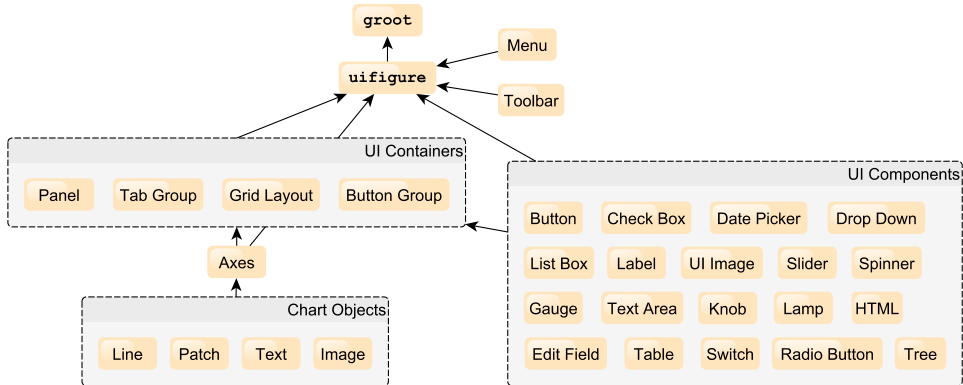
groot

uifigure

Menu

Toolbar

UI Containers

Panel

Tab Group

Grid Layout

Button Group

Axes

Chart Objects

Line

Patch

Text

Image

UI Components

Button

Check Box

Date Picker

Drop Down

List Box

Label

UI Image

Slider

Spinner

Gauge

Text Area

Knob

Lamp

HTML

Edit Field

Table

Switch

Radio Button

Tree